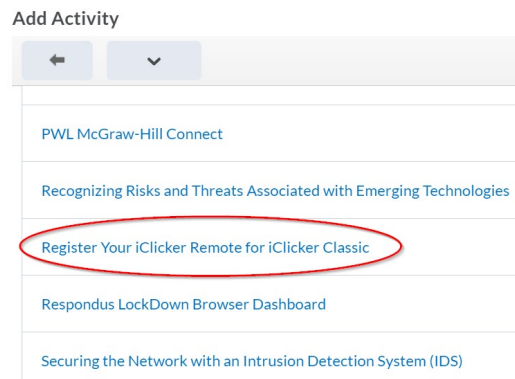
Add Activity

PWL McGraw-Hill Connect

Recognizing Risks and Threats Associated with Emerging Technologies

Register Your iClicker Remote for iClicker Classic

Respondus LockDown Browser Dashboard

Securing the Network with an Intrusion Detection System (IDS)